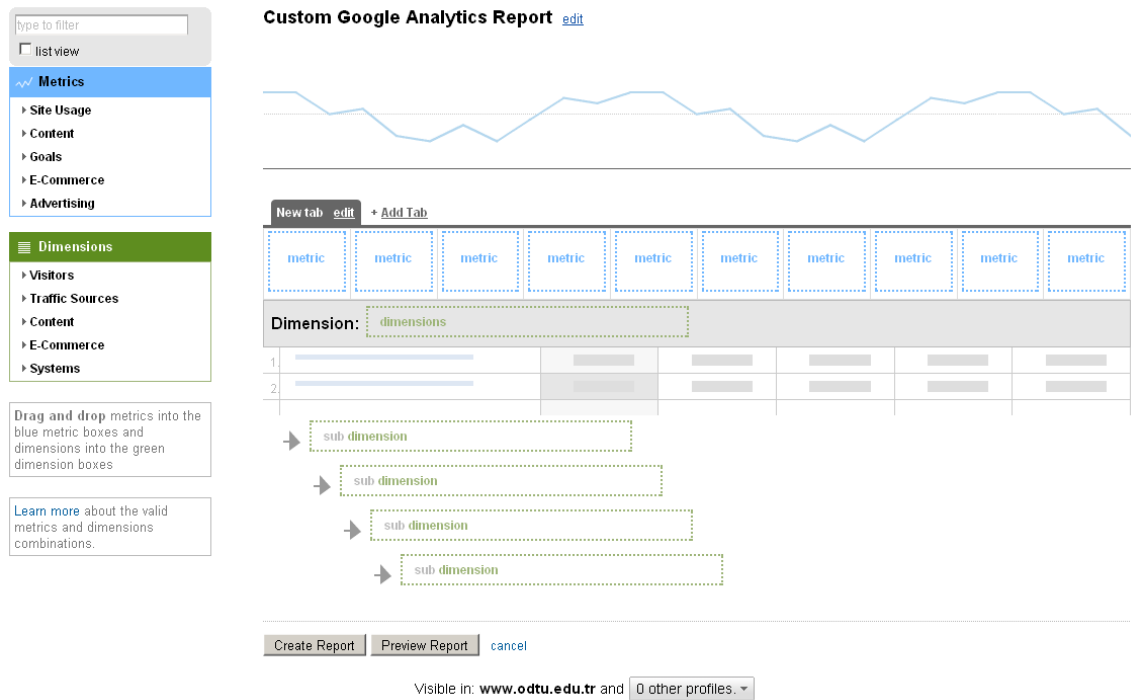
type to filter
list view

Metrics
Site Usage
Content
Goals
E-Commerce
Advertising

Dimensions
Visitors
Traffic Sources
Content
E-Commerce
Systems

Drag and drop metrics into the blue metric boxes and dimensions into the green dimension boxes

Learn more about the valid metrics and dimensions combinations.

Custom Google Analytics Report edit

New tab edit + Add Tab

| metric | metric | metric | metric | metric | metric | metric | metric | metric | metric |
|---|---|---|---|---|---|---|---|---|---|

Dimension: dimensions

1.
2.

sub dimension
sub dimension
sub dimension
sub dimension

Create Report Preview Report cancel

Visible in: www.odtu.edu.tr and 0 other profiles.